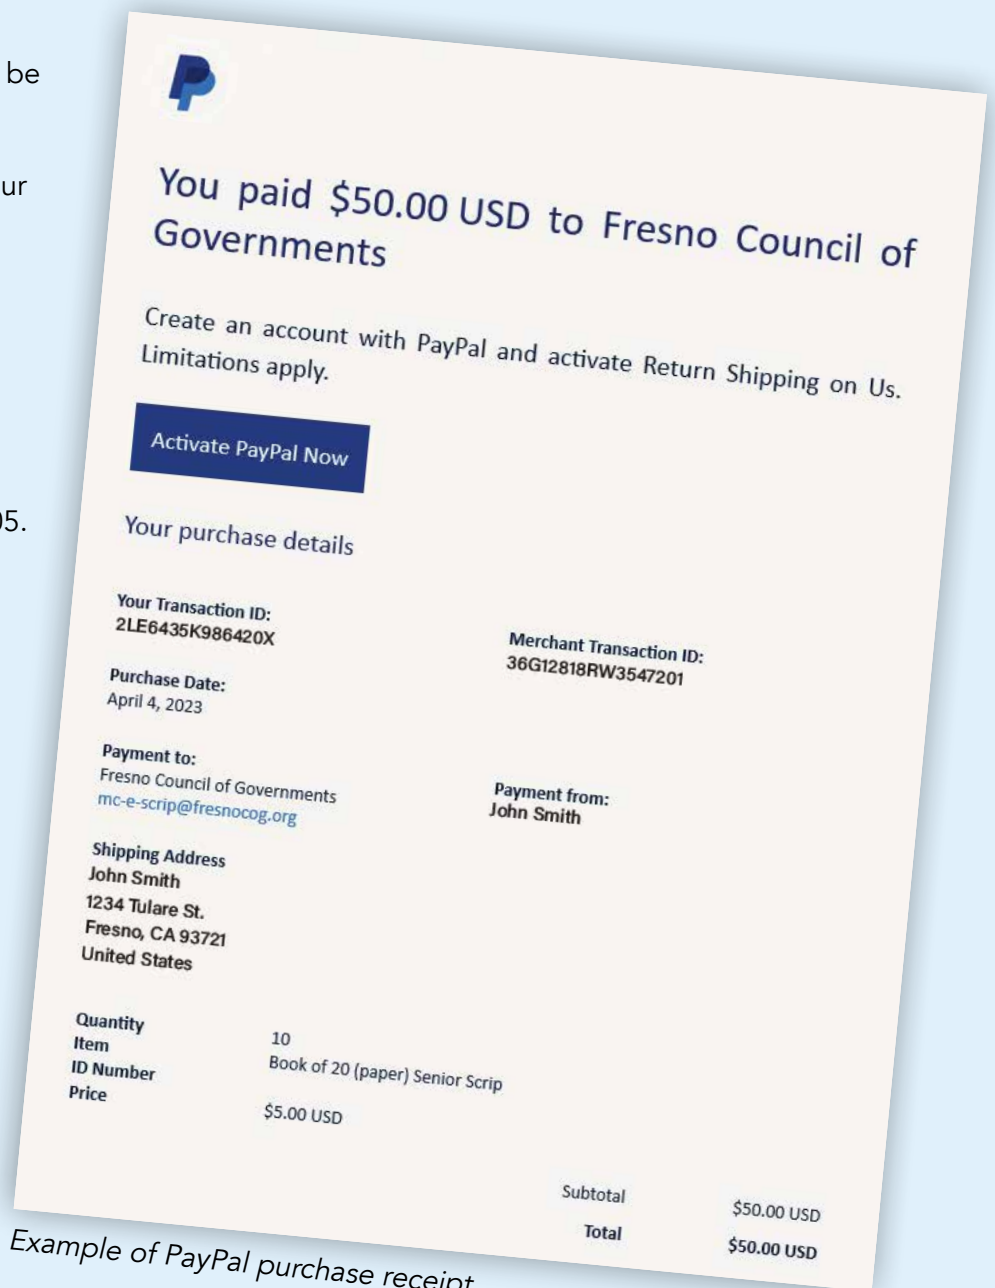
be

ur

05.

You paid $50.00 USD to Fresno Council of Governments

Create an account with PayPal and activate Return Shipping on Us. Limitations apply.

Activate PayPal Now

Your purchase details

Your Transaction ID:
2LE6435K986420X

Merchant Transaction ID:
36G12818RW3547201

Purchase Date:
April 4, 2023

Payment to:
Fresno Council of Governments
mc-e-scrip@fresnocog.org

Payment from:
John Smith

Shipping Address
John Smith
1234 Tulare St.
Fresno, CA 93721
United States

Quantity 10
Item Book of 20 (paper) Senior Scrip
ID Number
Price $5.00 USD

Subtotal $50.00 USD
Total $50.00 USD

Example of PayPal purchase receipt